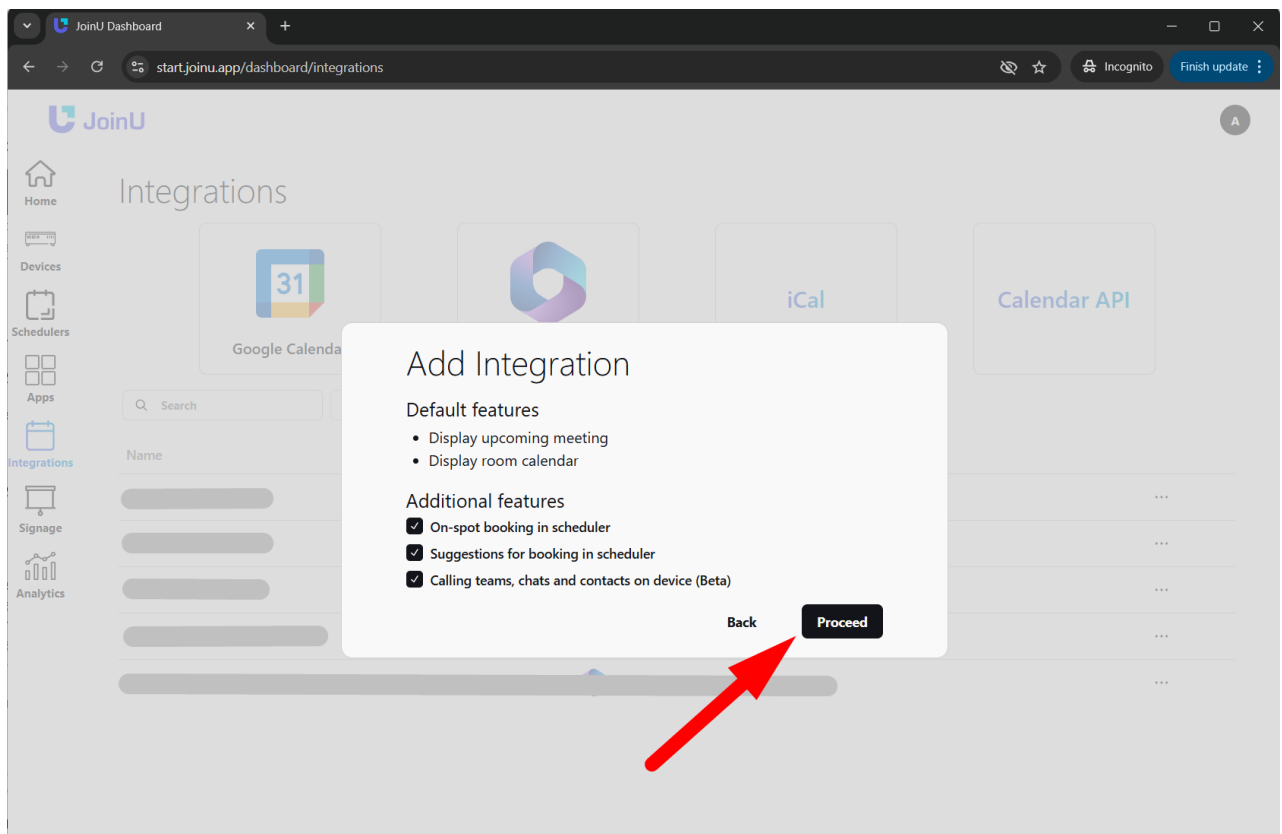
JoinU Dashboard
start.joinu.app/dashboard/integrations
Incognito
Finish update

JoinU
A

Home
Devices
Schedulers
Apps
Integrations
Signage
Analytics

Integrations

31
Google Calenda
iCal
Calendar API

Search
Name

Add Integration

Default features
• Display upcoming meeting
• Display room calendar

Additional features
On-spot booking in scheduler
Suggestions for booking in scheduler
Calling teams, chats and contacts on device (Beta)

Back
Proceed